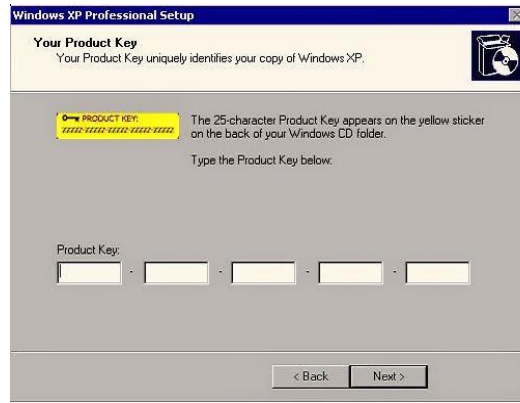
Windows XP Professional Setup

Your Product Key
Your Product Key uniquely identifies your copy of Windows XP.

PRODUCT KEY:
XXXXX-XXXXX-XXXXX-XXXXX-XXXXX

The 25-character Product Key appears on the yellow sticker on the back of your Windows CD folder.

Type the Product Key below:

Product Key:
- - - -

< Back Next >